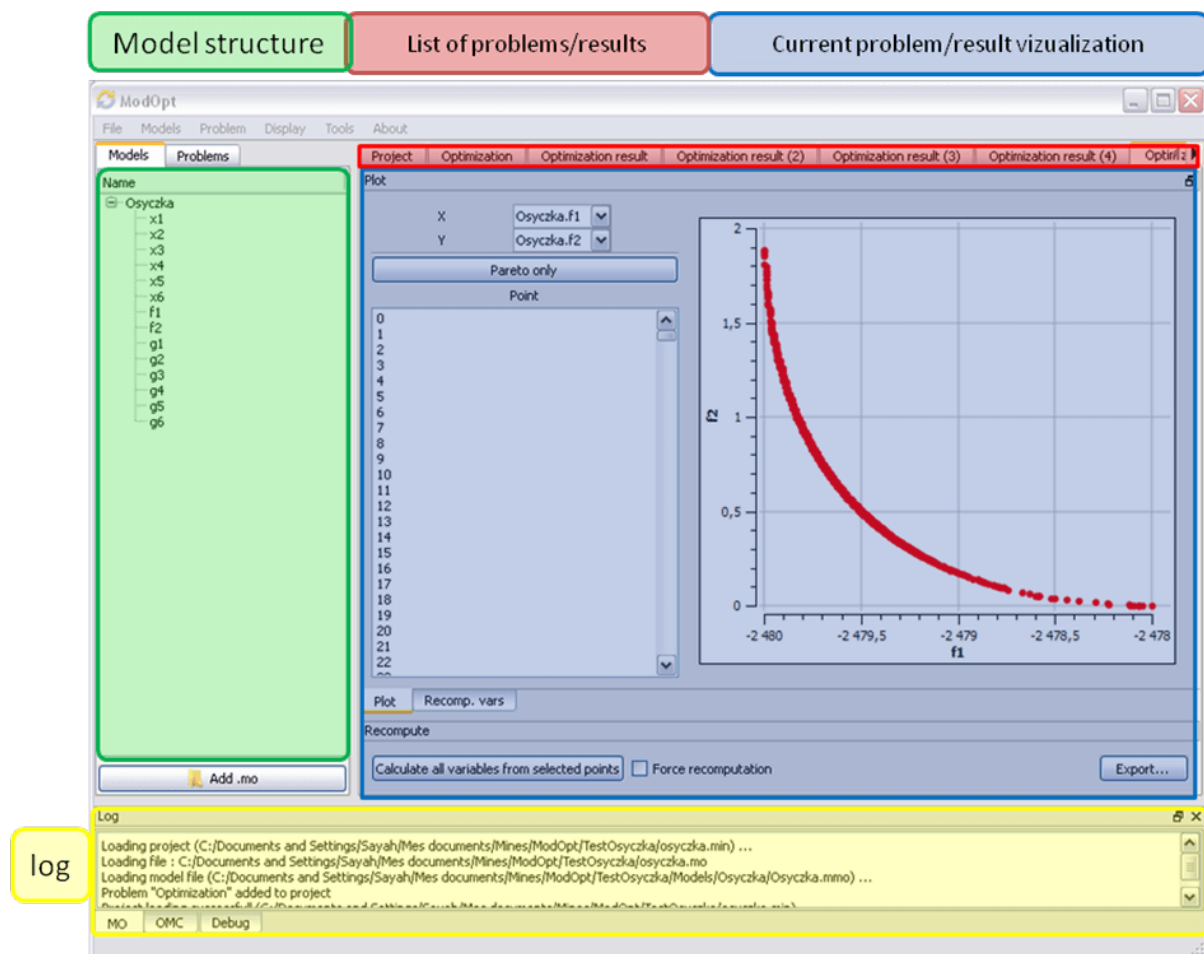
Model structure

List of problems/results

Current problem/result vizualization

ModOpt

File Models Problem Display Tools About

Models Problems

Name

Osyczka
x1
x2
x3
x4
x5
x6
f1
f2
g1
g2
g3
g4
g5
g6

Add .mo

Project Optimization Optimization result Optimization result (2) Optimization result (3) Optimization result (4) Optimiz

Plot

X Osyczka.f1
Y Osyczka.f2

Pareto only

Point

0
1
2
3
4
5
6
7
8
9
10
11
12
13
14
15
16
17
18
19
20
21
22

2
1,5
1
0,5
0
f2
-2 480 -2 479,5 -2 479 -2 478,5 -2 478
f1

Plot Recomp. vars

Recompute

Calculate all variables from selected points Force recomputation Export...

Log

Loading project (C:/Documents and Settings/Sayah/Mes documents/Mines/ModOpt/TestOsyczka/osyczka.min) ...
Loading file : C:/Documents and Settings/Sayah/Mes documents/Mines/ModOpt/TestOsyczka/osyczka.mo
Loading model file (C:/Documents and Settings/Sayah/Mes documents/Mines/ModOpt/TestOsyczka/Models/Osyczka/Osyczka.mmo) ...
Problem "Optimization" added to project
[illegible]

MO OMC Debug

log